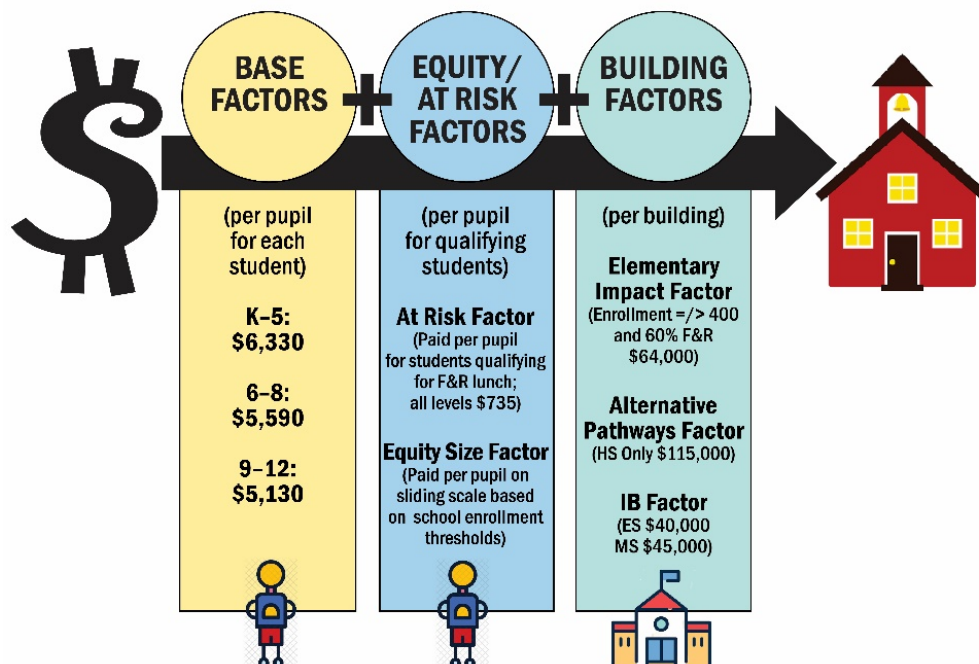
$

BASE FACTORS + EQUITY/ AT RISK FACTORS + BUILDING FACTORS

(per pupil for each student)

K–5: $6,330

6–8: $5,590

9–12: $5,130

(per pupil for qualifying students)

At Risk Factor
(Paid per pupil for students qualifying for F&R lunch; all levels $735)

Equity Size Factor
(Paid per pupil on sliding scale based on school enrollment thresholds)

(per building)

Elementary Impact Factor
(Enrollment =/> 400 and 60% F&R $64,000)

Alternative Pathways Factor
(HS Only $115,000)

IB Factor
(ES $40,000 MS $45,000)